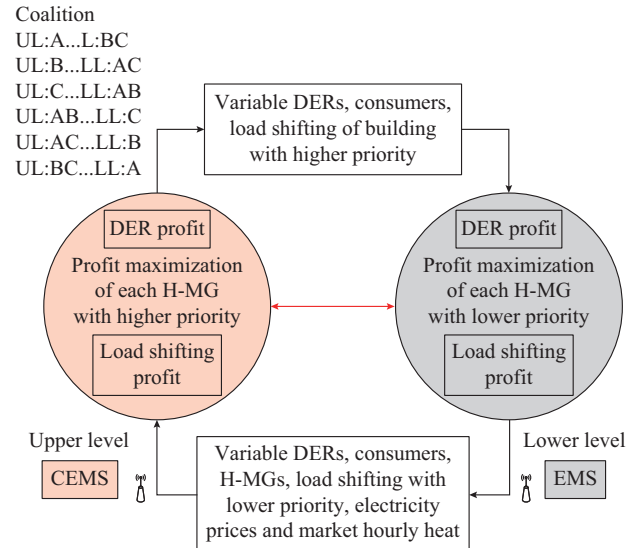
Coalition
UL:A...L:BC
UL:B...LL:AC
UL:C...LL:AB
UL:AB...LL:C
UL:AC...LL:B
UL:BC...LL:A

Variable DERs, consumers, load shifting of building with higher priority

DER profit

Profit maximization of each H-MG with higher priority

Load shifting profit

DER profit

Profit maximization of each H-MG with lower priority

Load shifting profit

Upper level

CEMS

Variable DERs, consumers, H-MGs, load shifting with lower priority, electricity prices and market hourly heat

Lower level

EMS